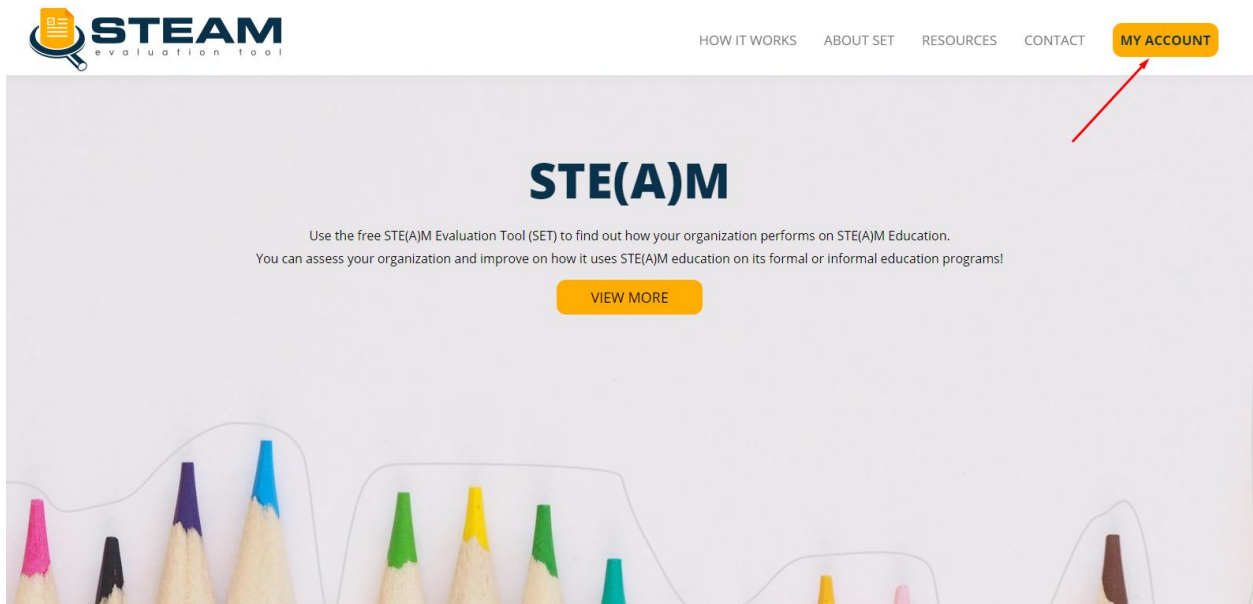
STEAM
evaluation tool

HOW IT WORKS ABOUT SET RESOURCES CONTACT MY ACCOUNT

STE(A)M

Use the free STE(A)M Evaluation Tool (SET) to find out how your organization performs on STE(A)M Education.
You can assess your organization and improve on how it uses STE(A)M education on its formal or informal education programs!

VIEW MORE